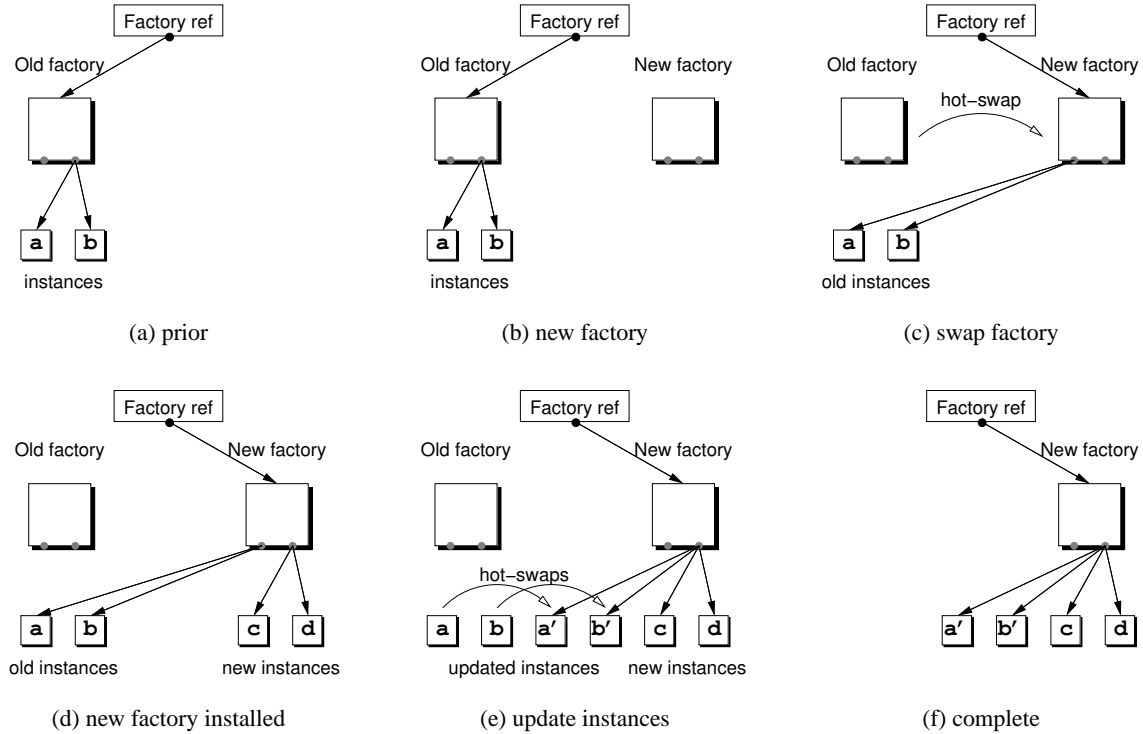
Factory ref
Old factory
a
b
instances
(a) prior

Factory ref
Old factory
New factory
a
b
instances
(b) new factory

Factory ref
Old factory
New factory
hot−swap
a
b
old instances
(c) swap factory

Factory ref
Old factory
New factory
a
b
c
d
old instances
new instances
(d) new factory installed

Factory ref
Old factory
New factory
hot−swaps
a
b
a′
b′
c
d
updated instances
new instances
(e) update instances

Factory ref
New factory
a′
b′
c
d
(f) complete